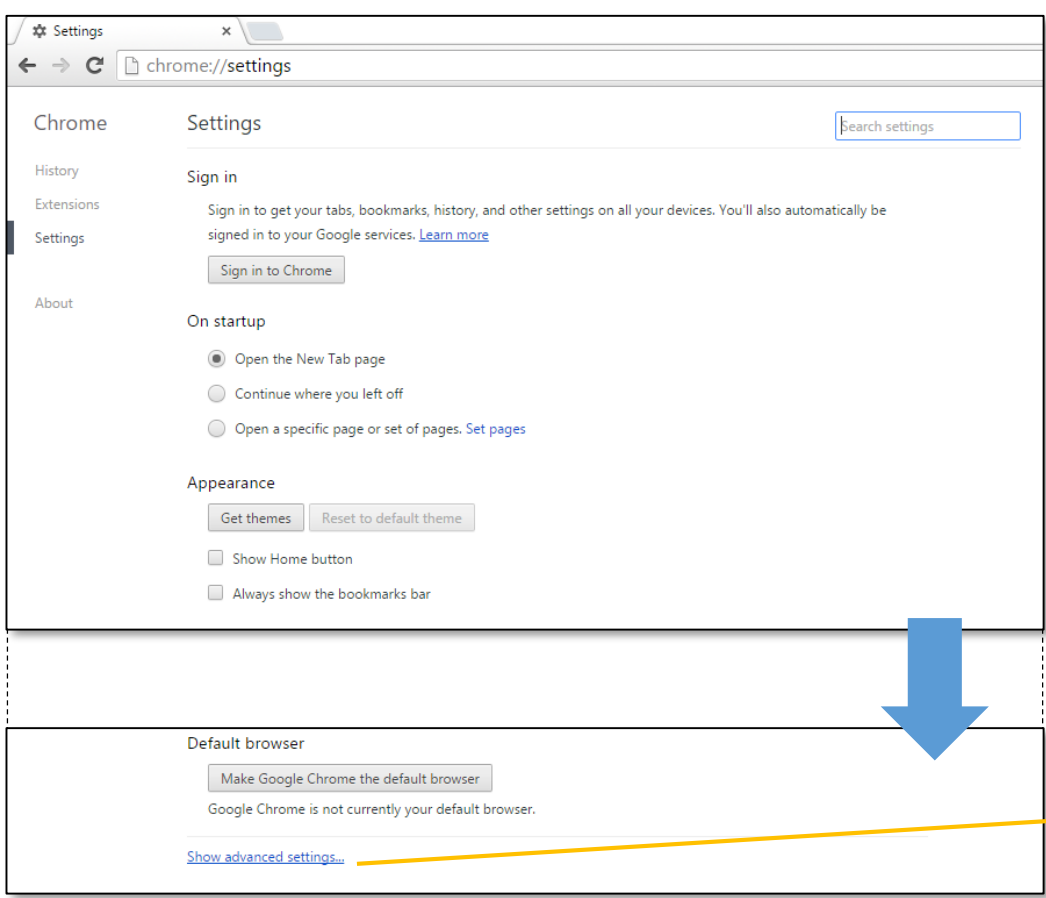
Settings
×
chrome://settings

Chrome
History
Extensions
Settings
About

Settings
Search settings

Sign in
Sign in to get your tabs, bookmarks, history, and other settings on all your devices. You'll also automatically be signed in to your Google services. Learn more
Sign in to Chrome

On startup
Open the New Tab page
Continue where you left off
Open a specific page or set of pages. Set pages

Appearance
Get themes
Reset to default theme
Show Home button
Always show the bookmarks bar

Default browser
Make Google Chrome the default browser
Google Chrome is not currently your default browser.

Show advanced settings...